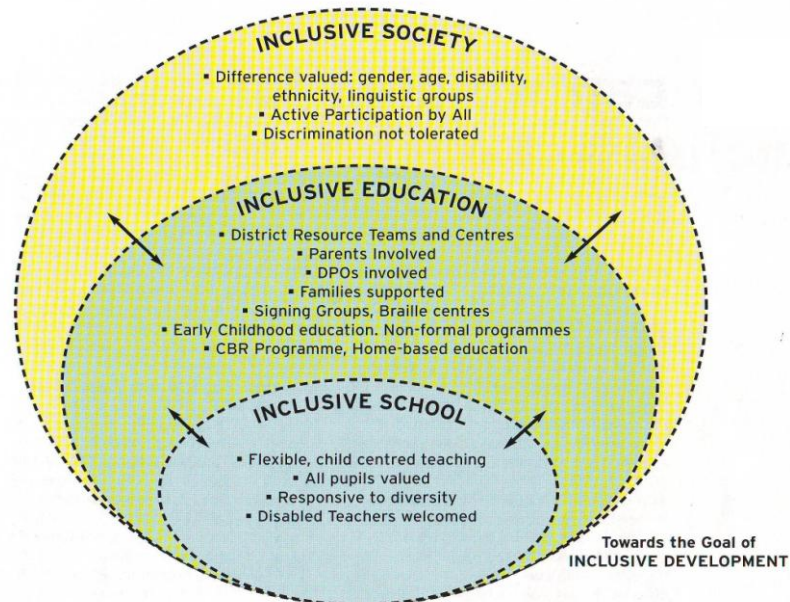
INCLUSIVE SOCIETY

▪ Difference valued: gender, age, disability, ethnicity, linguistic groups
▪ Active Participation by All
▪ Discrimination not tolerated

INCLUSIVE EDUCATION

▪ District Resource Teams and Centres
▪ Parents Involved
▪ DPOs involved
▪ Families supported
▪ Signing Groups, Braille centres
▪ Early Childhood education. Non-formal programmes
▪ CBR Programme, Home-based education

INCLUSIVE SCHOOL

▪ Flexible, child centred teaching
▪ All pupils valued
▪ Responsive to diversity
▪ Disabled Teachers welcomed

Towards the Goal of
INCLUSIVE DEVELOPMENT